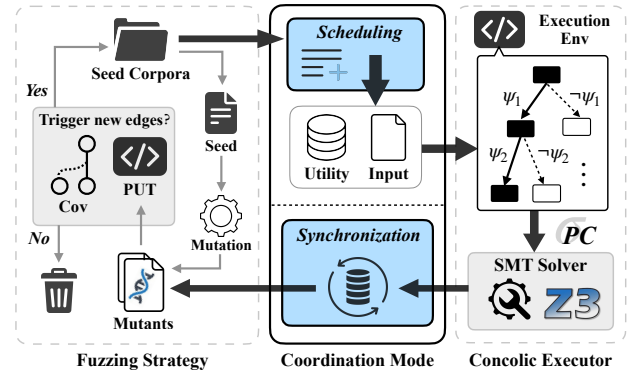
Seed Corpora

Yes

Trigger new edges?

Cov

PUT

Seed

Mutation

No

Mutants

Fuzzing Strategy

Scheduling

Utility

Input

Synchronization

Coordination Mode

Execution Env

$\psi_1$

$\neg\psi_1$

$\psi_2$

$\neg\psi_2$

PC

SMT Solver

Z3

Concolic Executor